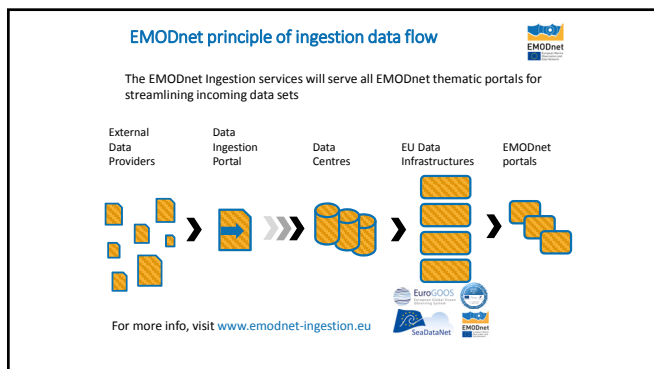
EMODnet principle of ingestion data flow

EMODnet

The EMODnet Ingestion services will serve all EMODnet thematic portals for streamlining incoming data sets

External Data Providers

Data Ingestion Portal

Data Centres

EU Data Infrastructures

EMODnet portals

EuroGOOS

SeaDataNet

EMODnet

For more info, visit www.emodnet-ingestion.eu